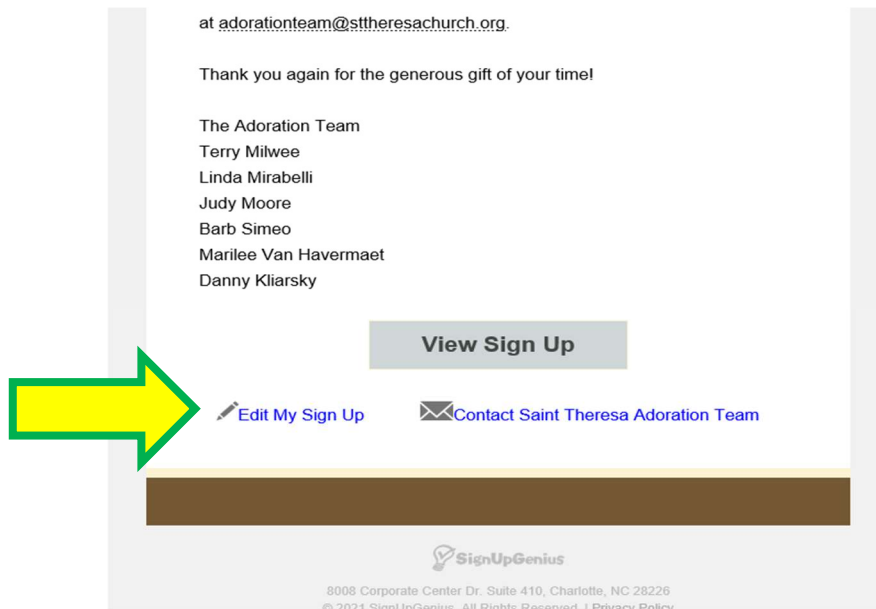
at adorationteam@sttheresachurch.org.

Thank you again for the generous gift of your time!

The Adoration Team
Terry Milwee
Linda Mirabelli
Judy Moore
Barb Simeo
Marilee Van Havermaet
Danny Kliarsky

View Sign Up

Edit My Sign Up

Contact Saint Theresa Adoration Team

SignUpGenius

8008 Corporate Center Dr. Suite 410, Charlotte, NC 28226
© 2021 SignUpGenius. All Rights Reserved. | Privacy Policy